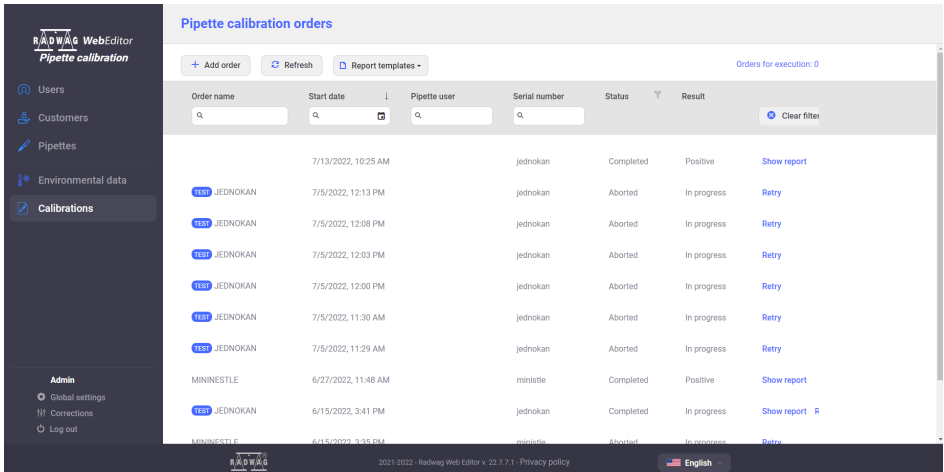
RADWAG WebEditor
Pipette calibration

Users
Customers
Pipettes
Environmental data
Calibrations

Admin
Global settings
Corrections
Log out

Pipette calibration orders

+ Add order
Refresh
Report templates
Orders for execution: 0

| Order name | Start date | Pipette user | Serial number | Status | Result | Clear filter |
|---|---|---|---|---|---|---|
| | 7/13/2022, 10:25 AM | | jednokan | Completed | Positive | Show report |
| TEST JEDNOKAN | 7/5/2022, 12:13 PM | | jednokan | Aborted | In progress | Retry |
| TEST JEDNOKAN | 7/5/2022, 12:08 PM | | jednokan | Aborted | In progress | Retry |
| TEST JEDNOKAN | 7/5/2022, 12:03 PM | | jednokan | Aborted | In progress | Retry |
| TEST JEDNOKAN | 7/5/2022, 12:00 PM | | jednokan | Aborted | In progress | Retry |
| TEST JEDNOKAN | 7/5/2022, 11:30 AM | | jednokan | Aborted | In progress | Retry |
| TEST JEDNOKAN | 7/5/2022, 11:29 AM | | jednokan | Aborted | In progress | Retry |
| MININESTLE | 6/27/2022, 11:48 AM | | ministle | Completed | Positive | Show report |
| TEST JEDNOKAN | 6/15/2022, 3:41 PM | | jednokan | Completed | In progress | Show report R |
| MININESTLE | 6/15/2022, 3:35 PM | | ministle | Aborted | In progress | Retry |

RADWAG
2021-2022 - Radwag Web Editor v. 22.7.7.1 - Privacy policy
English